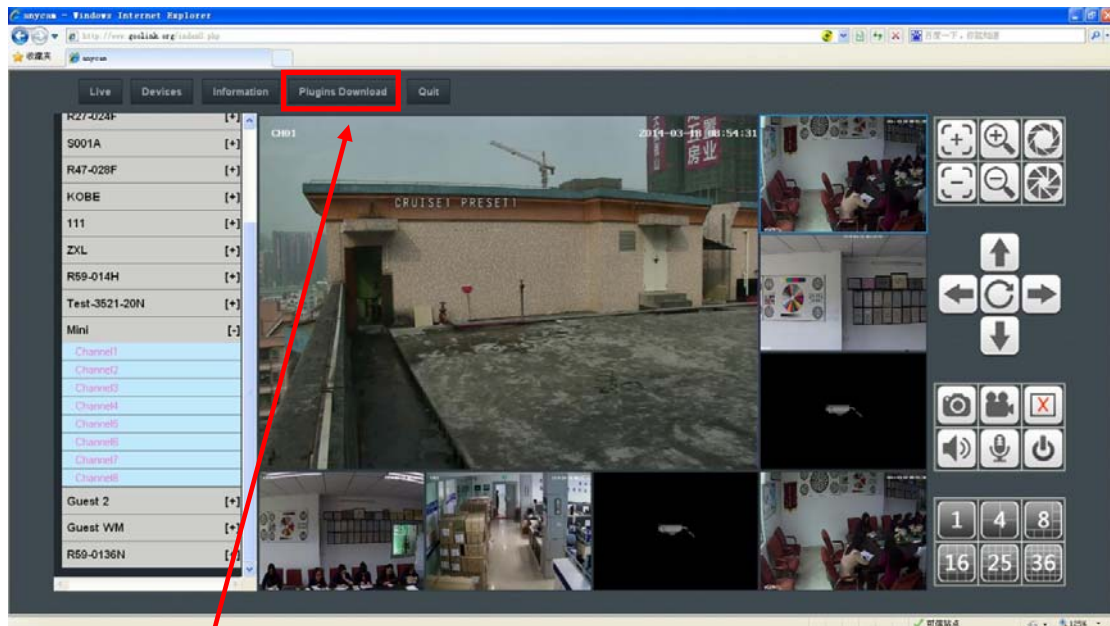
anycam - Windows Internet Explorer

http://www.goolink.org/index2.php

百度一下，你就知道

收藏夹

anycam

Live

Devices

Information

Plugins Download

Quit

R27-024F [+]

S001A [+]

R47-028F [+]

KOBE [+]

111 [+]

ZXL [+]

R59-014H [+]

Test-3521-20N [+]

Mini [-]

Channel1

Channel2

Channel3

Channel4

Channel5

Channel6

Channel7

Channel8

Guest 2 [+]

Guest WM [+]

R59-0136N [+]

CH01

2014-03-18 08:54:31

CRUISE1 PRESET1

房业

1

4

8

16

25

36

可信站点